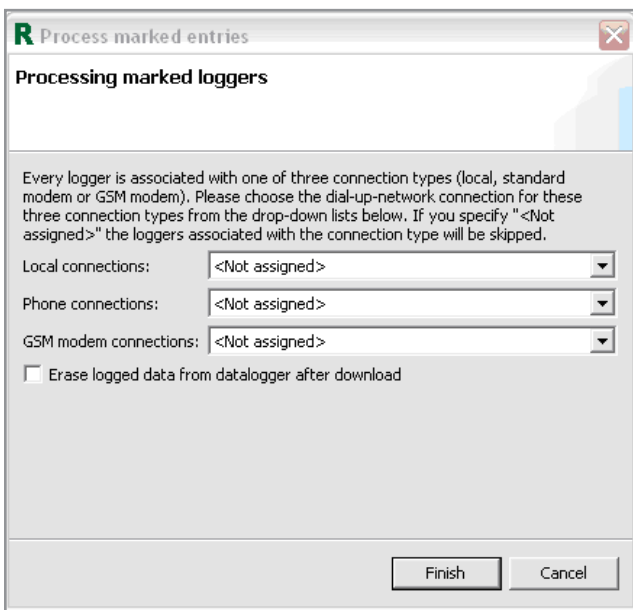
R Process marked entries

Processing marked loggers

Every logger is associated with one of three connection types (local, standard modem or GSM modem). Please choose the dial-up-network connection for these three connection types from the drop-down lists below. If you specify "<Not assigned>" the loggers associated with the connection type will be skipped.

Local connections: <Not assigned>

Phone connections: <Not assigned>

GSM modem connections: <Not assigned>

Erase logged data from datalogger after download

Finish Cancel